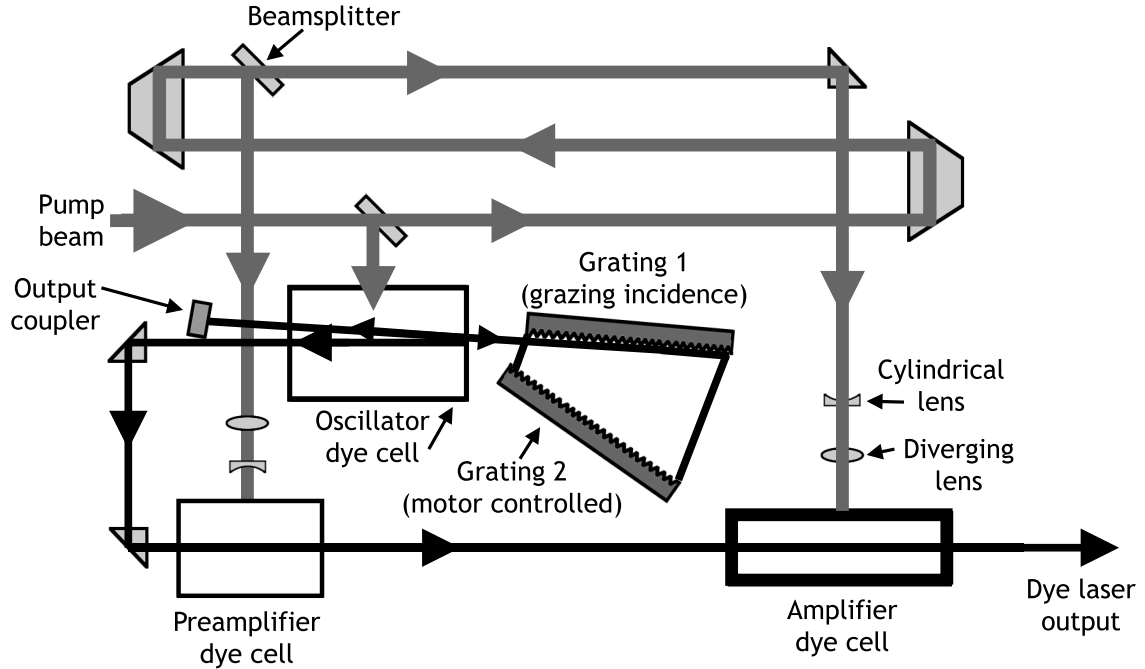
Beamsplitter

Pump beam

Output coupler

Grating 1 (grazing incidence)

Oscillator dye cell

Grating 2 (motor controlled)

Cylindrical lens

Diverging lens

Preamplifier dye cell

Amplifier dye cell

Dye laser output